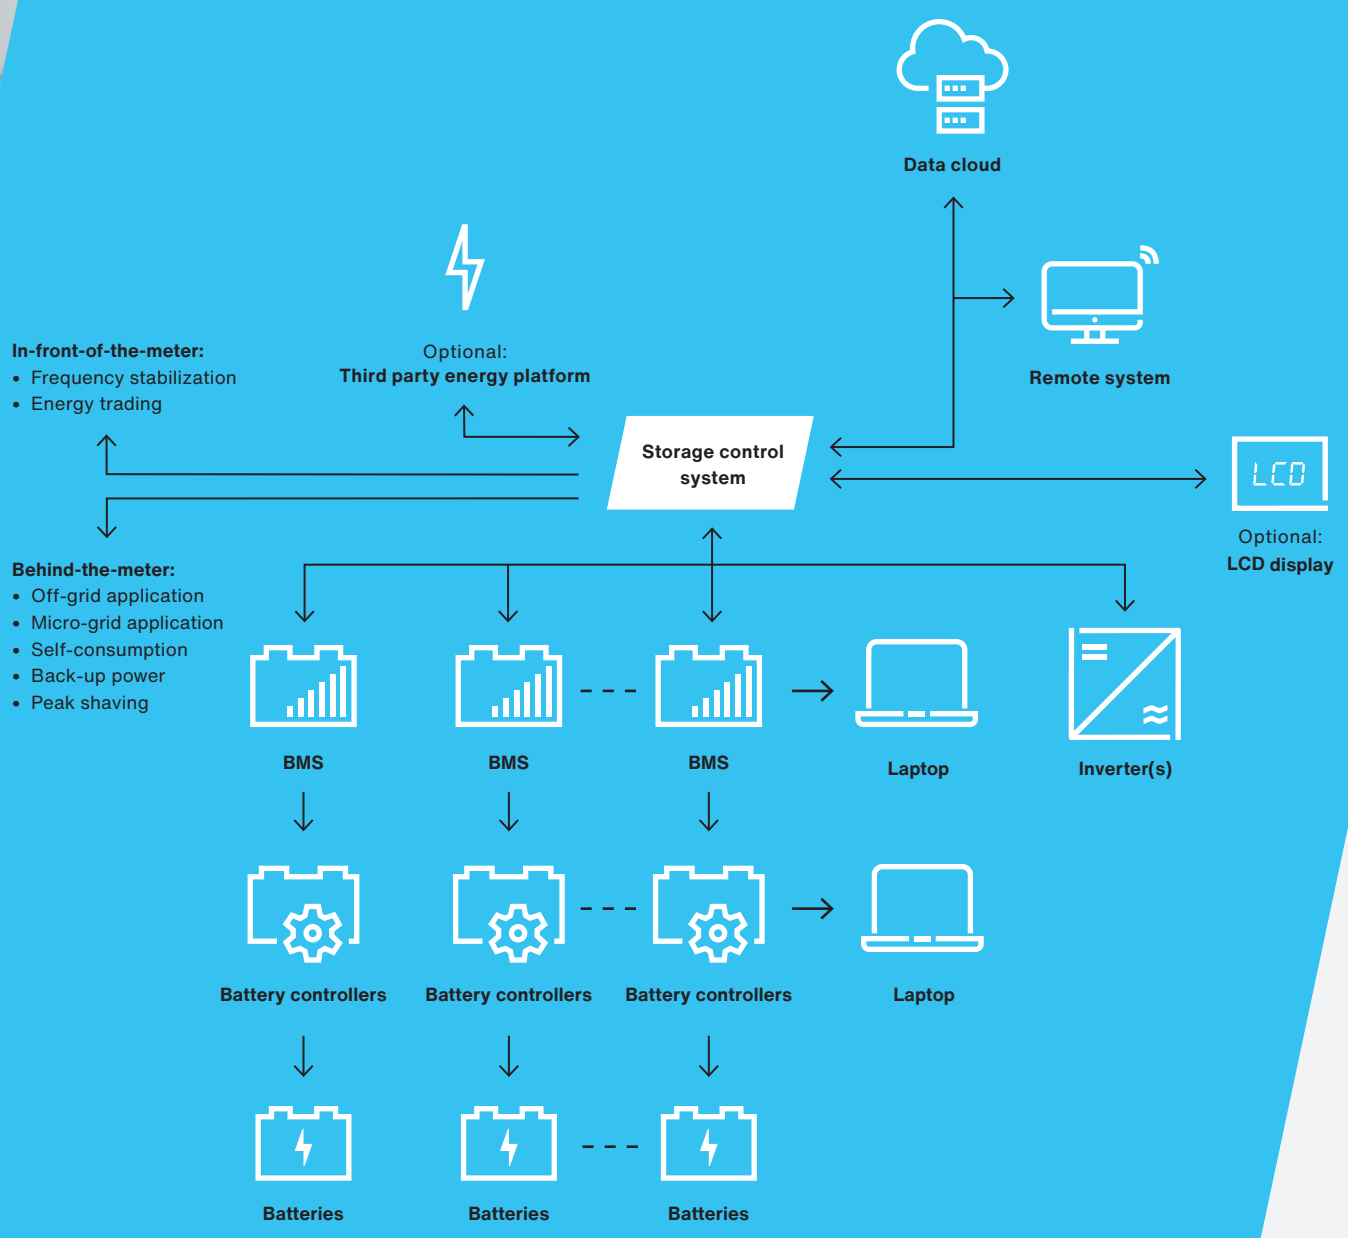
Data cloud

Optional:
Third party energy platform

Remote system

In-front-of-the-meter:
• Frequency stabilization
• Energy trading

Storage control system

LCD

Optional:
LCD display

Behind-the-meter:
• Off-grid application
• Micro-grid application
• Self-consumption
• Back-up power
• Peak shaving

BMS

BMS

BMS

Laptop

Inverter(s)

Battery controllers

Battery controllers

Battery controllers

Laptop

Batteries

Batteries

Batteries